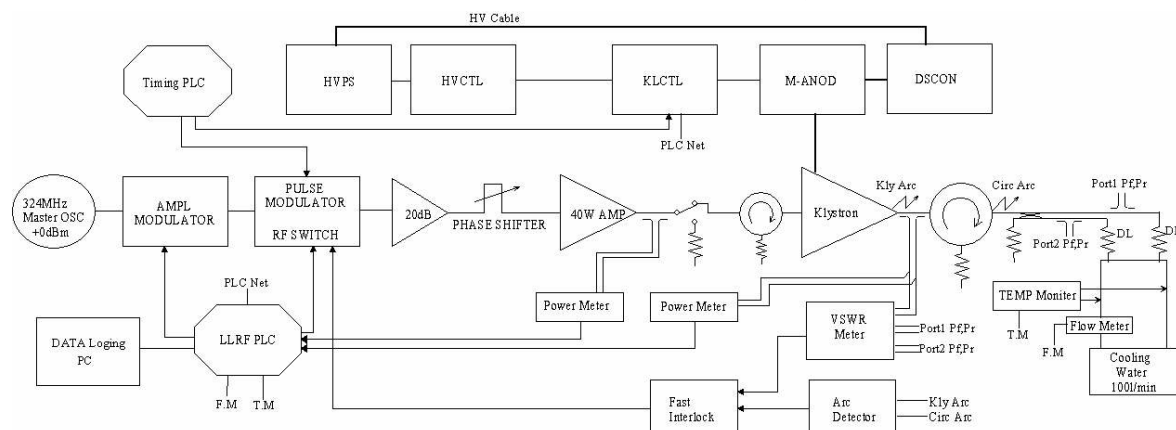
HV Cable

Timing PLC

HVPS

HVCTL

KLCTL

M-ANOD

DSCON

PLC Net

324MHz Master OSC +0dBm

AMPL MODULATOR

PULSE MODULATOR

RF SWITCH

20dB

PHASE SHIFTER

40W AMP

Klystron

Kly Arc

Circ Arc

Port1 Pf,Pr

Port2 Pf,Pr

DL

DL

PLC Net

Power Meter

Power Meter

TEMP Moniter

T.M

Flow Meter

F.M

DATA Loging PC

LLRF PLC

VSWR Meter

Port1 Pf,Pr

Port2 Pf,Pr

Cooling Water 100l/min

F.M

T.M

Fast Interlock

Arc Detector

Kly Arc

Circ Arc